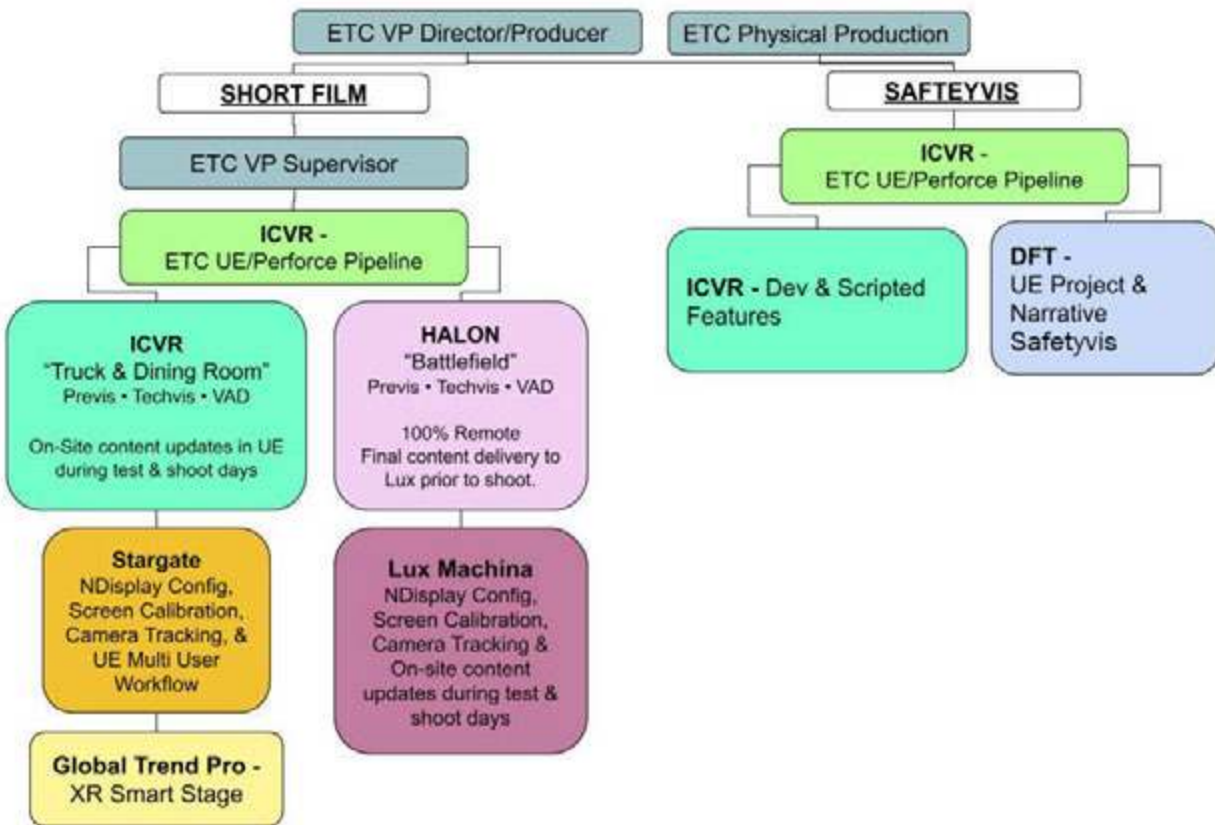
ETC VP Director/Producer

ETC Physical Production

SHORT FILM

SAFTEYVIS

ETC VP Supervisor

ICVR -
ETC UE/Perforce Pipeline

ICVR -
ETC UE/Perforce Pipeline

ICVR - Dev & Scripted Features

DFT -
UE Project & Narrative Safetyvis

ICVR
"Truck & Dining Room"
Previs • Techvis • VAD

On-Site content updates in UE during test & shoot days

HALON
"Battlefield"
Previs • Techvis • VAD

100% Remote
Final content delivery to Lux prior to shoot.

Stargate
NDisplay Config, Screen Calibration, Camera Tracking, & UE Multi User Workflow

Lux Machina
NDisplay Config, Screen Calibration, Camera Tracking & On-site content updates during test & shoot days

Global Trend Pro -
XR Smart Stage